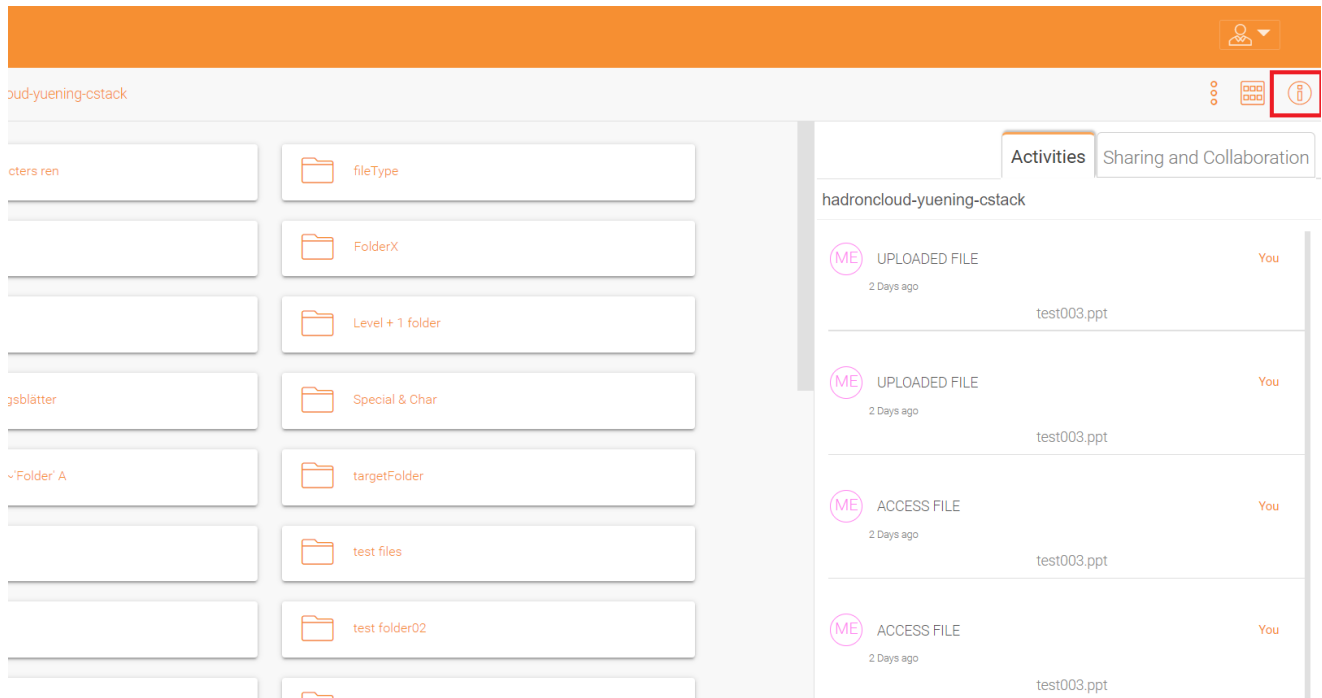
oud-yuening-cstack

cters ren

fileType

FolderX

Level + 1 folder

gsblätter

Special & Char

~'Folder' A

targetFolder

test files

test folder02

Activities

Sharing and Collaboration

hadroncloud-yuening-cstack

ME UPLOADED FILE You
2 Days ago
test003.ppt

ME UPLOADED FILE You
2 Days ago
test003.ppt

ME ACCESS FILE You
2 Days ago
test003.ppt

ME ACCESS FILE You
2 Days ago
test003.ppt